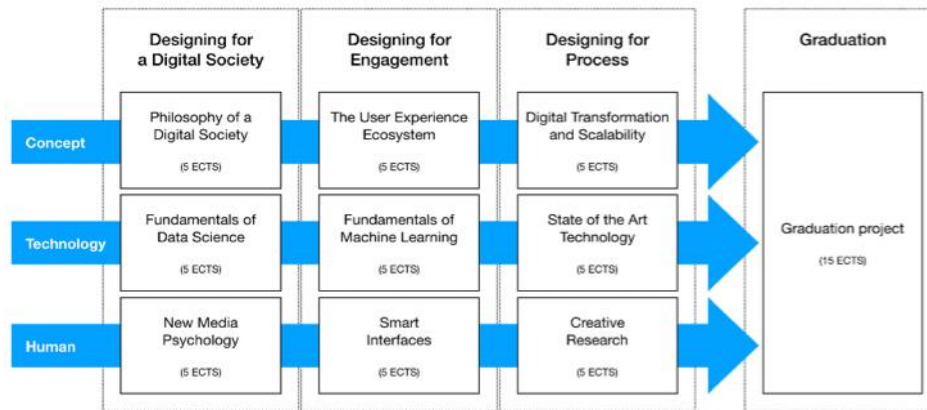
| | Designing for a Digital Society | Designing for Engagement | Designing for Process | Graduation |
|---|---|---|---|---|
| Concept | Philosophy of a Digital Society (5 ECTS) | The User Experience Ecosystem (5 ECTS) | Digital Transformation and Scalability (5 ECTS) | Graduation project (15 ECTS) |
| Technology | Fundamentals of Data Science (5 ECTS) | Fundamentals of Machine Learning (5 ECTS) | State of the Art Technology (5 ECTS) | |
| Human | New Media Psychology (5 ECTS) | Smart Interfaces (5 ECTS) | Creative Research (5 ECTS) | |